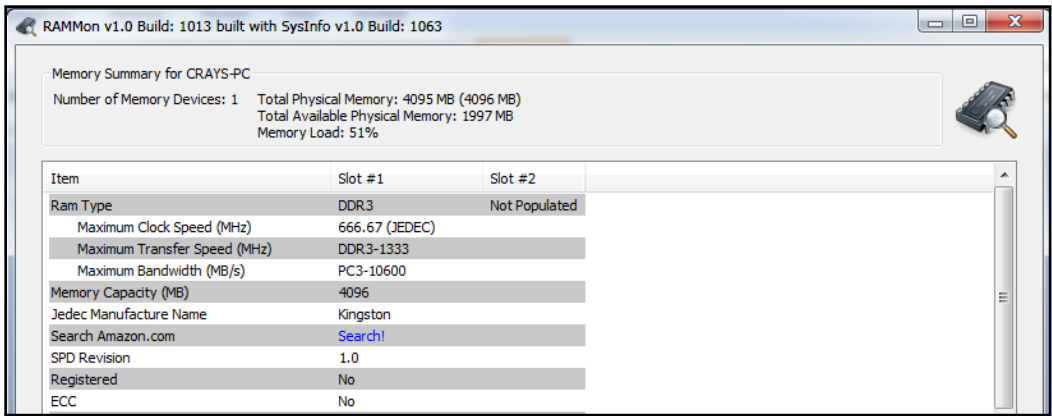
RAMMon v1.0 Build: 1013 built with SysInfo v1.0 Build: 1063

Memory Summary for CRAYS-PC

Number of Memory Devices: 1 Total Physical Memory: 4095 MB (4096 MB)
Total Available Physical Memory: 1997 MB
Memory Load: 51%

| Item | Slot #1 | Slot #2 |
|---|---|---|
| Ram Type | DDR3 | Not Populated |
| Maximum Clock Speed (MHz) | 666.67 (JEDEC) | |
| Maximum Transfer Speed (MHz) | DDR3-1333 | |
| Maximum Bandwidth (MB/s) | PC3-10600 | |
| Memory Capacity (MB) | 4096 | |
| Jedec Manufacture Name | Kingston | |
| Search Amazon.com | Search! | |
| SPD Revision | 1.0 | |
| Registered | No | |
| ECC | No | |